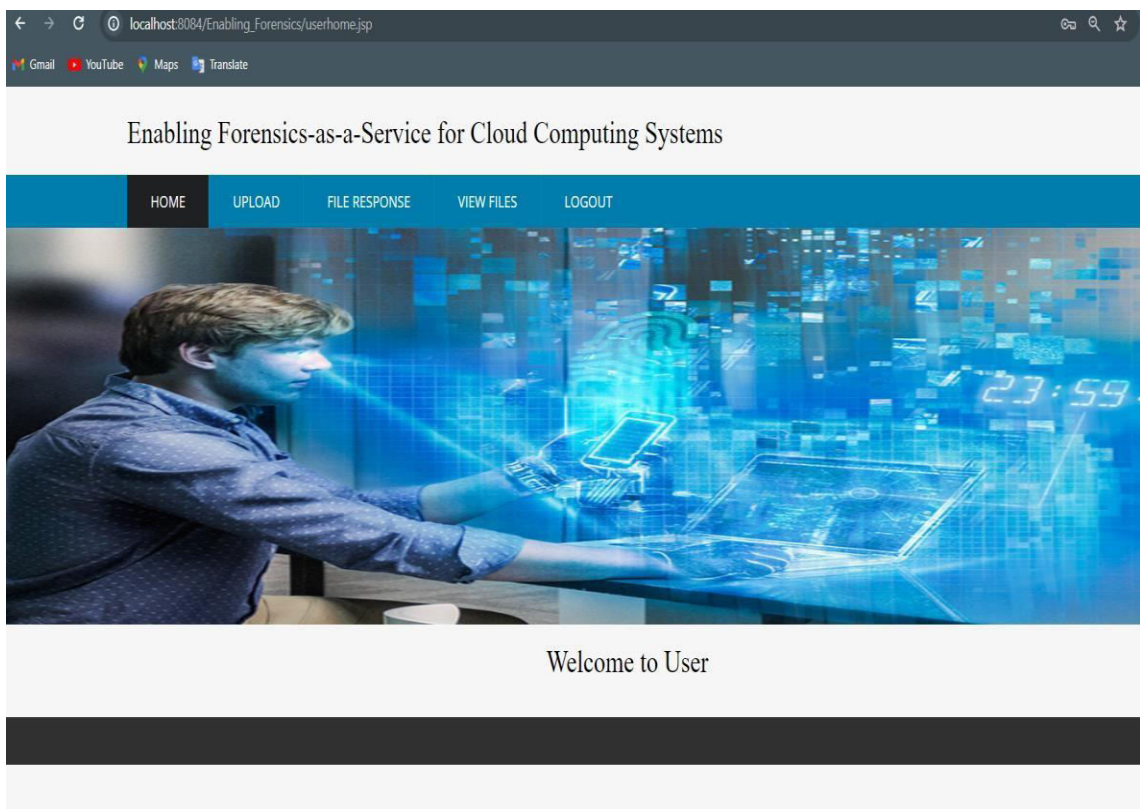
localhost:8084/Enabling_Forensics/userhome.jsp

Gmail YouTube Maps Translate

Enabling Forensics-as-a-Service for Cloud Computing Systems

HOME UPLOAD FILE RESPONSE VIEW FILES LOGOUT

23:59

Welcome to User